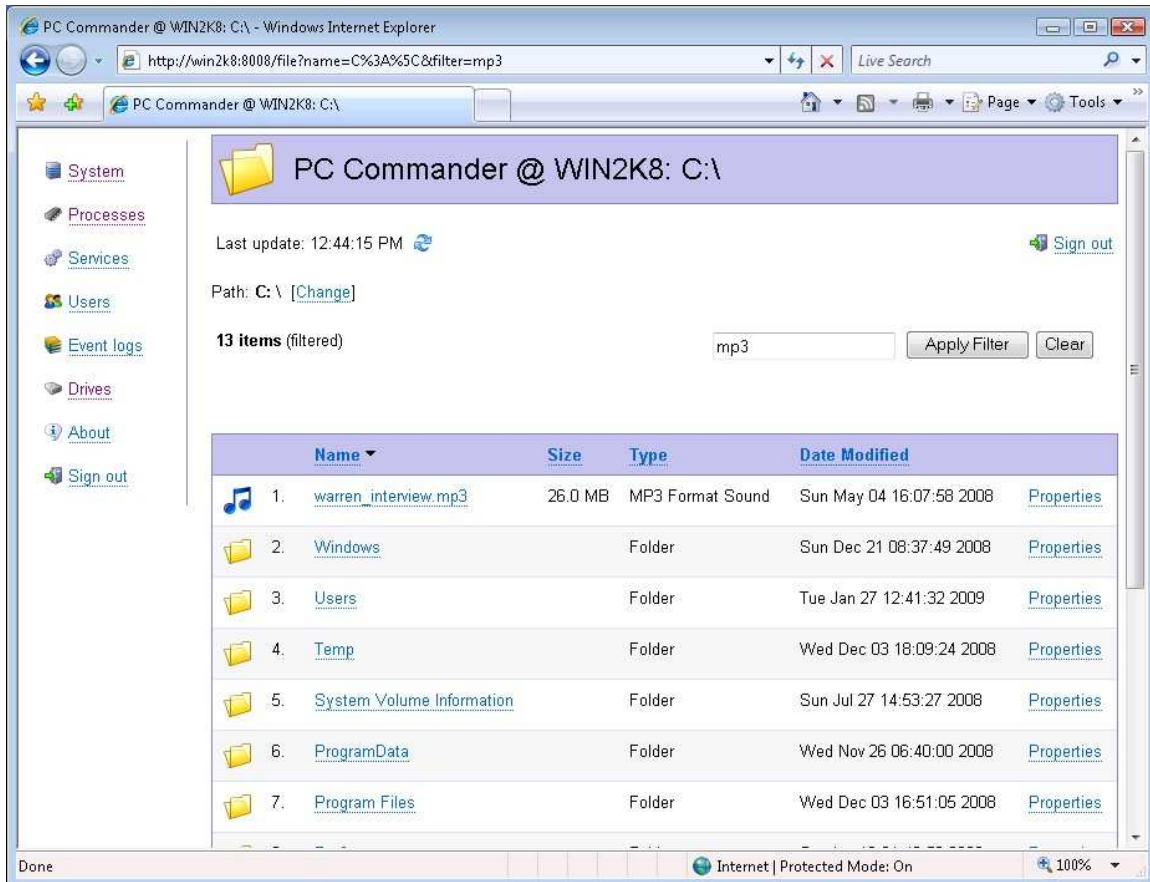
PC Commander @ WIN2K8: C:\ - Windows Internet Explorer

http://win2k8:8008/file?name=C%3A%5C&filter=mp3

Live Search

PC Commander @ WIN2K8: C:\

Page ▾ Tools ▾

System
Processes
Services
Users
Event logs
Drives
About
Sign out

PC Commander @ WIN2K8: C:\

Last update: 12:44:15 PM

Sign out

Path: **C:** \ [Change]

**13 items** (filtered)

mp3

Apply Filter

Clear

| | | Name ▾ | Size | Type | Date Modified | |
|---|---|---|---|---|---|---|
| | 1. | warren_interview.mp3 | 26.0 MB | MP3 Format Sound | Sun May 04 16:07:58 2008 | Properties |
| | 2. | Windows | | Folder | Sun Dec 21 08:37:49 2008 | Properties |
| | 3. | Users | | Folder | Tue Jan 27 12:41:32 2009 | Properties |
| | 4. | Temp | | Folder | Wed Dec 03 18:09:24 2008 | Properties |
| | 5. | System Volume Information | | Folder | Sun Jul 27 14:53:27 2008 | Properties |
| | 6. | ProgramData | | Folder | Wed Nov 26 06:40:00 2008 | Properties |
| | 7. | Program Files | | Folder | Wed Dec 03 16:51:05 2008 | Properties |

Done

Internet | Protected Mode: On

100%